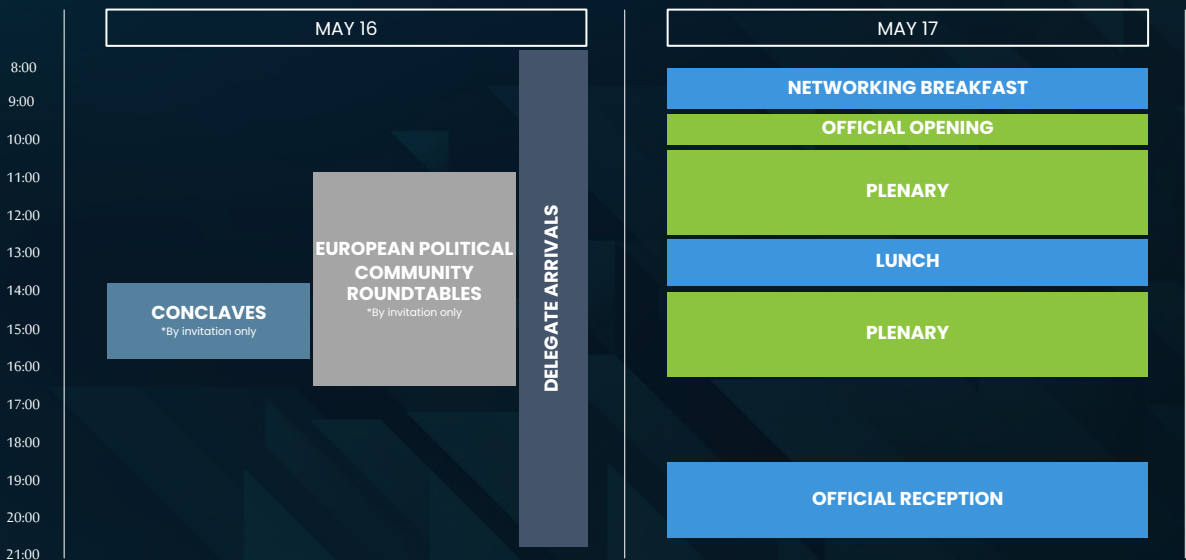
| | MAY 16 | | | MAY 17 |
|---|---|---|---|---|
| 8:00 | | | DELEGATE ARRIVALS | NETWORKING BREAKFAST |
| 9:00 | | | | OFFICIAL OPENING |
| 10:00 | | | | PLENARY |
| 11:00 | | EUROPEAN POLITICAL COMMUNITY ROUNDTABLES *By invitation only | | |
| 12:00 | | | | LUNCH |
| 13:00 | | | | |
| 14:00 | CONCLAVES *By invitation only | | | PLENARY |
| 15:00 | | | | |
| 16:00 | | | | |
| 17:00 | | | | |
| 18:00 | | | | |
| 19:00 | | | | OFFICIAL RECEPTION |
| 20:00 | | | | |
| 21:00 | | | | |